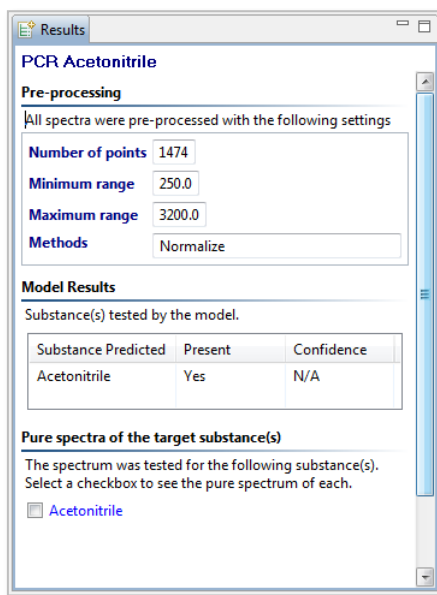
Results

PCR Acetonitrile

Pre-processing

All spectra were pre-processed with the following settings

Number of points 1474

Minimum range 250.0

Maximum range 3200.0

Methods Normalize

Model Results

Substance(s) tested by the model.

| Substance Predicted | Present | Confidence |
|---|---|---|
| Acetonitrile | Yes | N/A |

Pure spectra of the target substance(s)

The spectrum was tested for the following substance(s). Select a checkbox to see the pure spectrum of each.

Acetonitrile